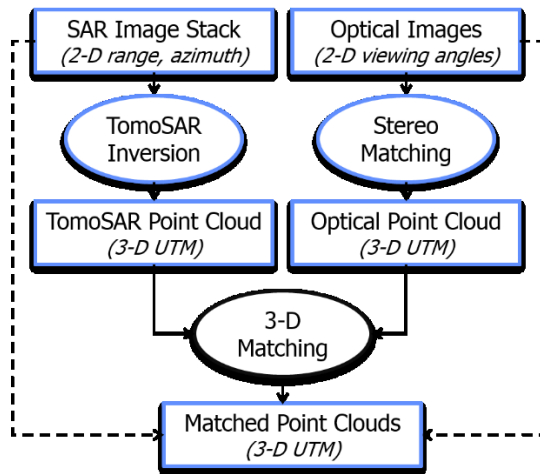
SAR Image Stack
(2-D range, azimuth)

Optical Images
(2-D viewing angles)

TomoSAR Inversion

Stereo Matching

TomoSAR Point Cloud
(3-D UTM)

Optical Point Cloud
(3-D UTM)

3-D Matching

Matched Point Clouds
(3-D UTM)